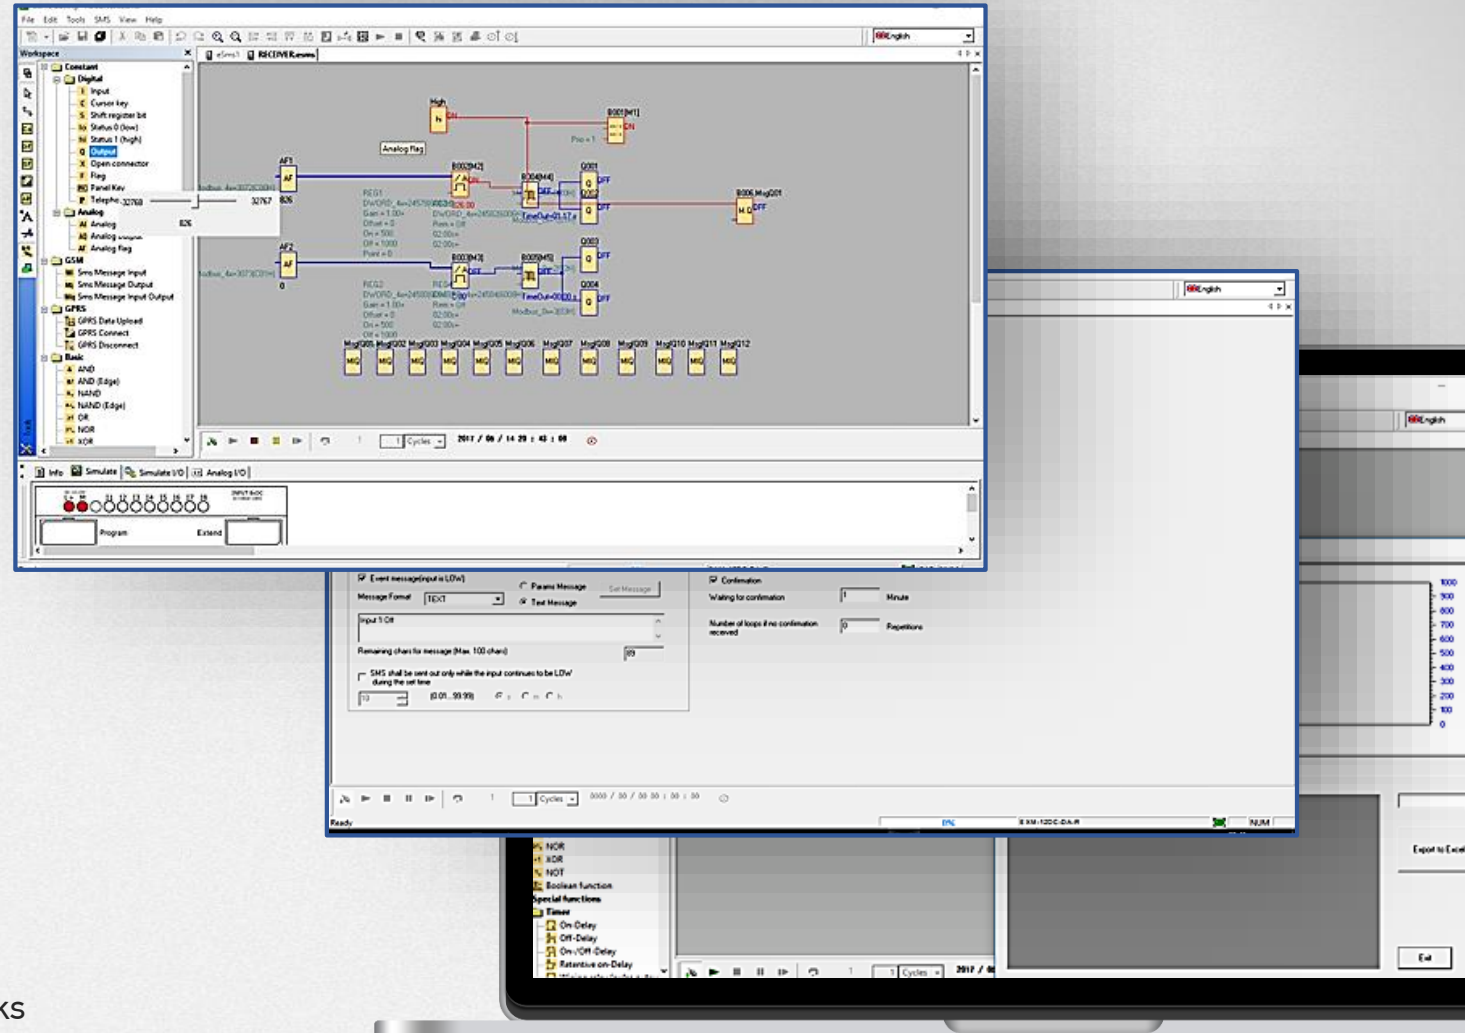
File Edit Tools SMS View Help

English

Workspace

Constant
Digital
I Input
C Cursor key
S Shift register bit
lo Status 0 (low)
hi Status 1 (high)
Q Output
X Open connector
F Flag
PO Panel Key
P Telephone
Analog
AI Analog
AQ Analog output
AF Analog flag
GSM
Sms Message Input
Sms Message Output
Sms Message Input Output
GPRS
GPRS Data Upload
GPRS Connect
GPRS Disconnect
Basic
AND
AND (Edge)
NAND
NAND (Edge)
OR
NOR
XOR

-32768 32767 826

eSms1 RECEIVER.esms

High
hi ON
B001[M1]
Pro = 1 ON
Analog Flag
AF1
B002[M2]
826
REG1
DWORD_4x=2458
Gain = 1.00+
Offset = 0
On = 500
Off = 1000
Point = 0
B004[M4]
OFF
Q001
OFF
Q002
OFF
TimeOut=01:17 s
B006 MsgQ01
OFF
AF2
0
REG2
B003[M3]
OFF
B005[M5]
OFF
Q003
OFF
TimeOut=00:00 s
Q004
OFF
MsgQ01 MsgQ02 MsgQ03 MsgQ04 MsgQ05 MsgQ06 MsgQ07 MsgQ08 MsgQ09 MsgQ10 MsgQ11 MsgQ12

1 Cycles 2017 / 06 / 14 20 : 43 : 08

Info Simulate Simulate I/O Analog I/O

Program Extend

Event message(input is LOW)
Params Message Set Message
Message Format TEXT
Text Message
Input 1 Off
Remaining chars for message (Max. 100 chars) 89
SMS shall be sent out only while the input continues to be LOW during the set time
10 (0.01...99.99) s m h

Confirmation
Waiting for confirmation 1 Minute
Number of loops if no confirmation received 0 Repetitions

1 Cycles 0000 / 00 / 00 00 : 00 : 00
Ready EXM-12DC-DA-R NUM

1000
900
800
700
600
500
400
300
200
100
0

Export to Excel
Exit

NOR
XOR
NOT
Boolean function
Special functions
Timer
On-Delay
Off-Delay
On-/Off-Delay
Retentive on-Delay

1 Cycles 2017 /

KS